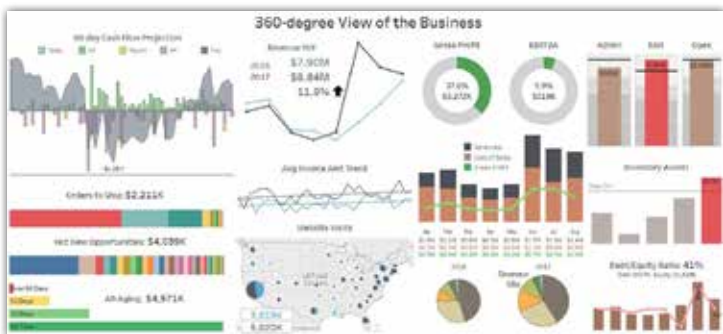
360-degree View of the Business

90-day Cash Flow Projection

Revenue YoY

2016 $7.9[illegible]M

2017 $8.84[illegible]M

11.9%

Gross Profit

37.6%

$3,272K

EBITDA

5.9%

$519K

Admin

R&D

Opex

Orders to Ship $2,211K

Avg Invoice Amt Trend

Inventory Assets

Net New Opportunities $4,098K

Website Visits

AR Aging $4,971K

Revenue Mix

Debt/Equity Ratio 41%

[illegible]

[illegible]